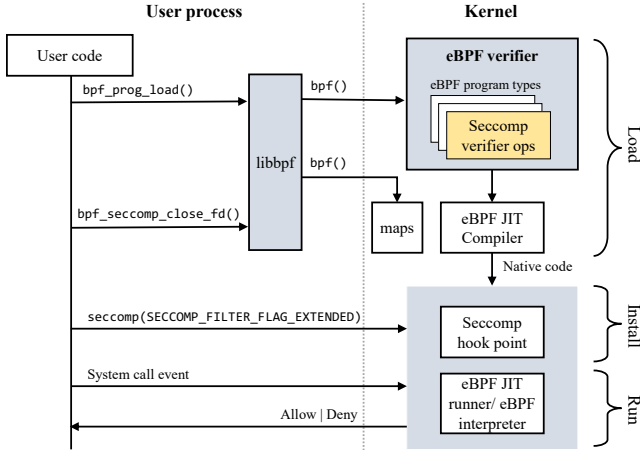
User process

Kernel

User code

bpf_prog_load()

bpf()

libbpf

bpf()

eBPF verifier

eBPF program types

Seccomp verifier ops

Load

bpf_seccomp_close_fd()

maps

eBPF JIT Compiler

Native code

seccomp(SECCOMP_FILTER_FLAG_EXTENDED)

Seccomp hook point

Install

System call event

eBPF JIT runner/ eBPF interpreter

Allow | Deny

Run